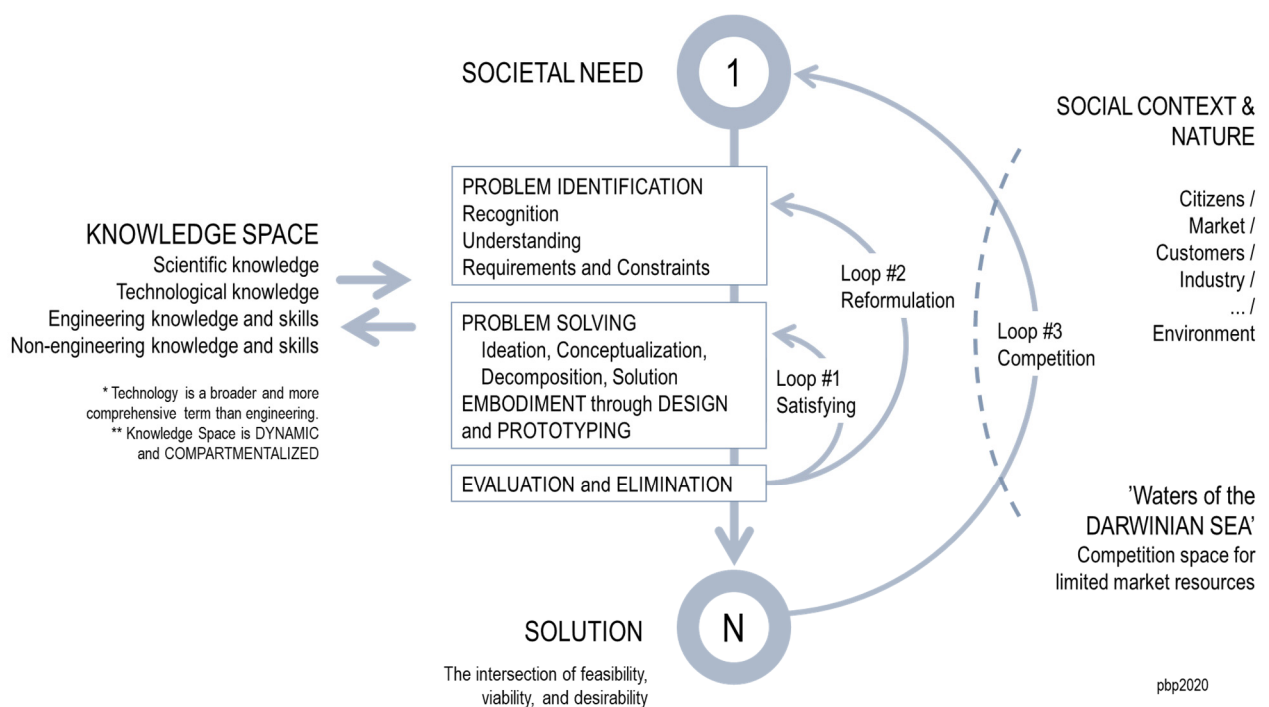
SOCIETAL NEED

1

SOCIAL CONTEXT & NATURE

Citizens / Market / Customers / Industry / ... / Environment

KNOWLEDGE SPACE
Scientific knowledge
Technological knowledge
Engineering knowledge and skills
Non-engineering knowledge and skills

* Technology is a broader and more comprehensive term than engineering.
** Knowledge Space is DYNAMIC and COMPARTMENTALIZED

PROBLEM IDENTIFICATION
Recognition
Understanding
Requirements and Constraints

PROBLEM SOLVING
Ideation, Conceptualization, Decomposition, Solution
EMBODIMENT through DESIGN and PROTOTYPING

EVALUATION and ELIMINATION

Loop #2
Reformulation

Loop #1
Satisfying

Loop #3
Competition

'Waters of the DARWINIAN SEA'
Competition space for limited market resources

SOLUTION

N

The intersection of feasibility, viability, and desirability

pbp2020